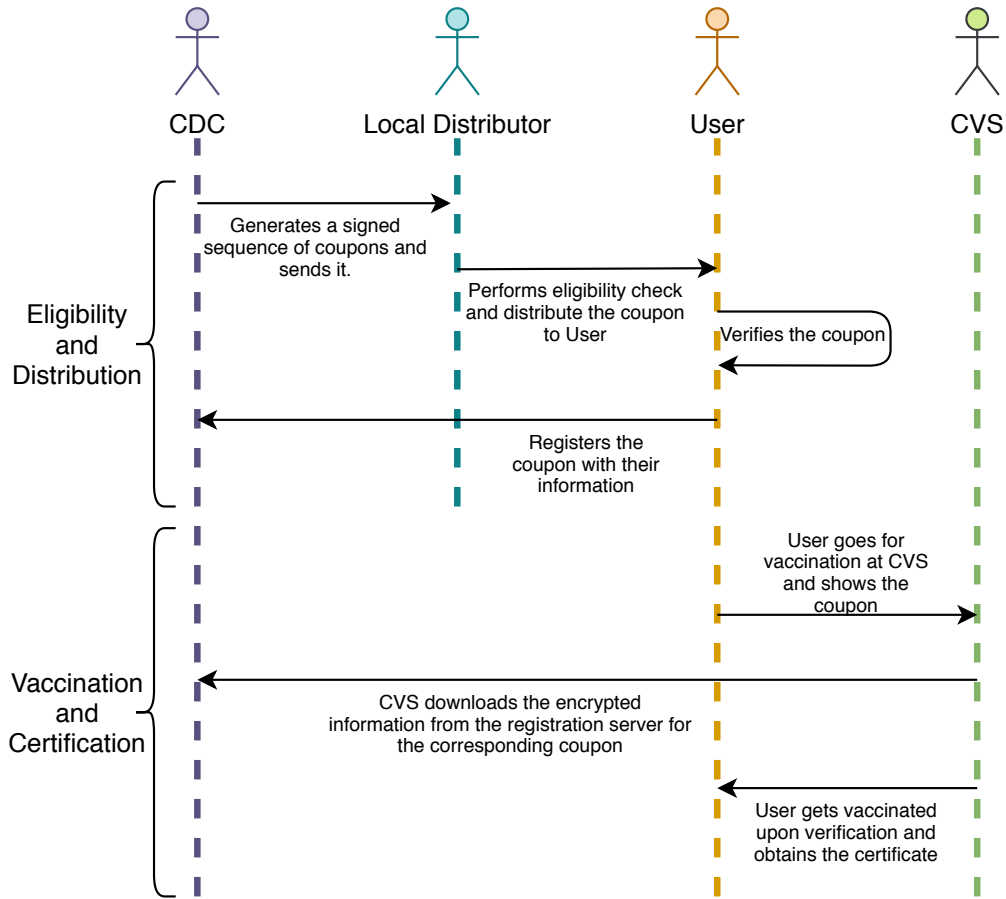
CDC

Local Distributor

User

CVS

Eligibility and Distribution

Generates a signed sequence of coupons and sends it.

Performs eligibility check and distribute the coupon to User

Verifies the coupon

Registers the coupon with their information

Vaccination and Certification

User goes for vaccination at CVS and shows the coupon

CVS downloads the encrypted information from the registration server for the corresponding coupon

User gets vaccinated upon verification and obtains the certificate